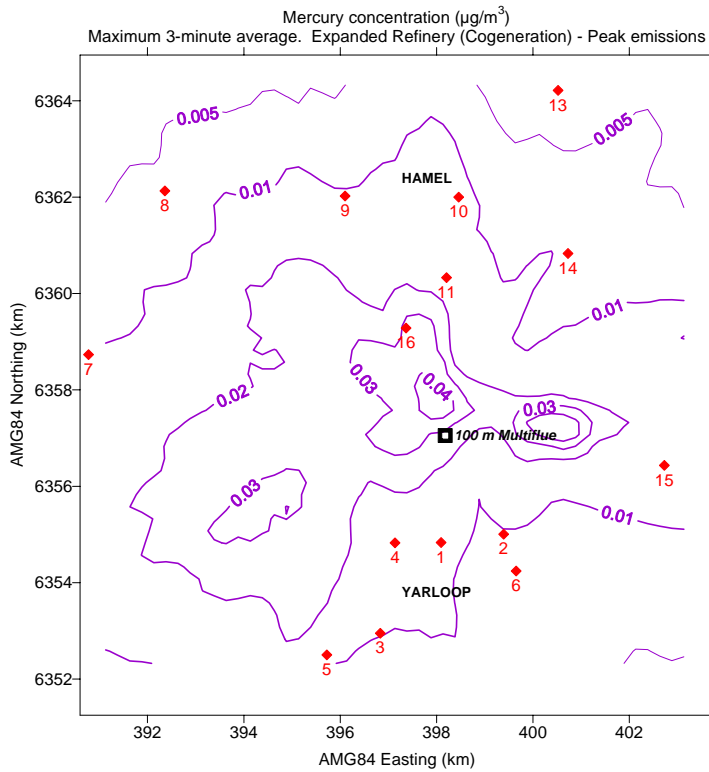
Mercury concentration ($\mu g/m^3$)
Maximum 3-minute average. Expanded Refinery (Cogeneration) - Peak emissions

0.005
13
0.005
0.01
8
9
HAMEL
10
14
11
0.01
7
16
0.03
0.04
0.02
0.03
100 m Multiflue
15
0.03
0.01
4
1
2
6
YARLOOP
3
5

AMG84 Northing (km)
6364
6362
6360
6358
6356
6354
6352

392
394
396
398
400
402
AMG84 Easting (km)